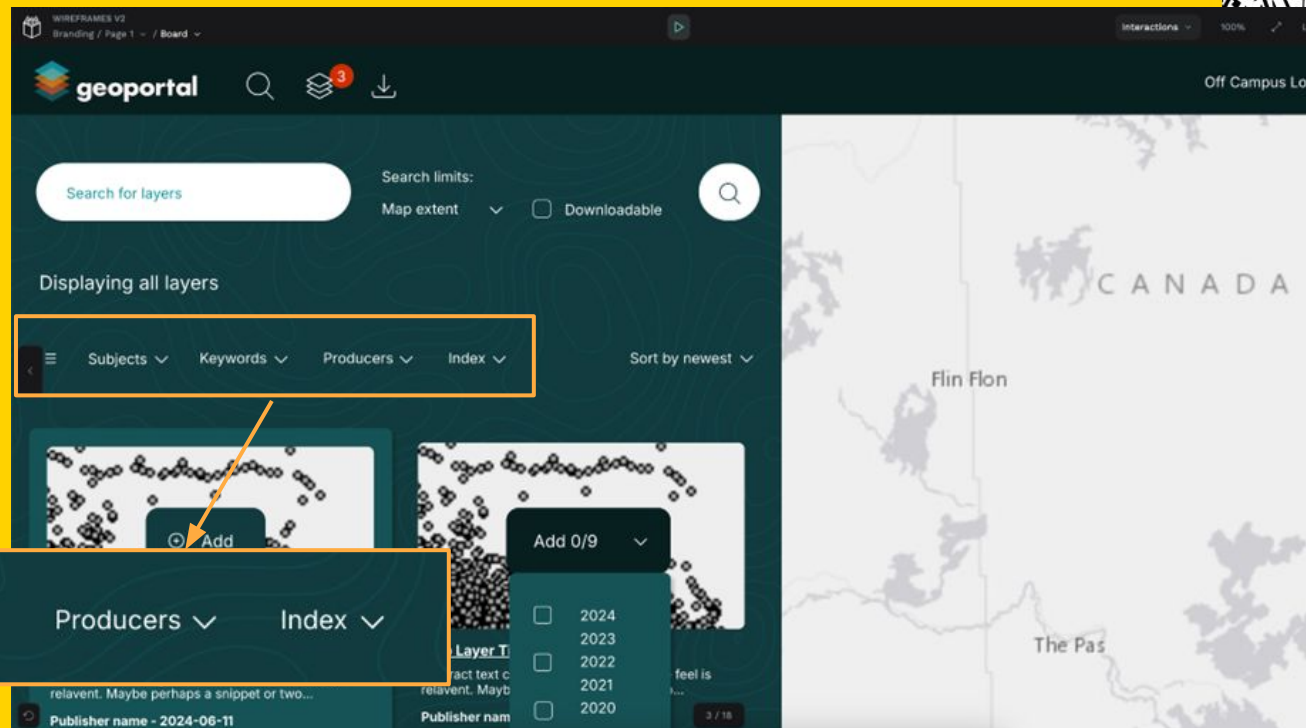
WIREFRAMES V2
Branding / Page 1 / Board

Interactions 100%

geoportal 3

Off Campus Lo

Search for layers

Search limits:

Map extent

Downloadable

Displaying all layers

Subjects Keywords Producers Index

Sort by newest

Add

Add 0/9

2024
2023
2022
2021
2020

Producers Index

Layer Ti

ract text c feel is

relavent. Maybe perhaps a snippet or two...

relavent. Mayb

Publisher name - 2024-06-11

Publisher nam

3 / 18

CANADA

Flin Flon

The Pas